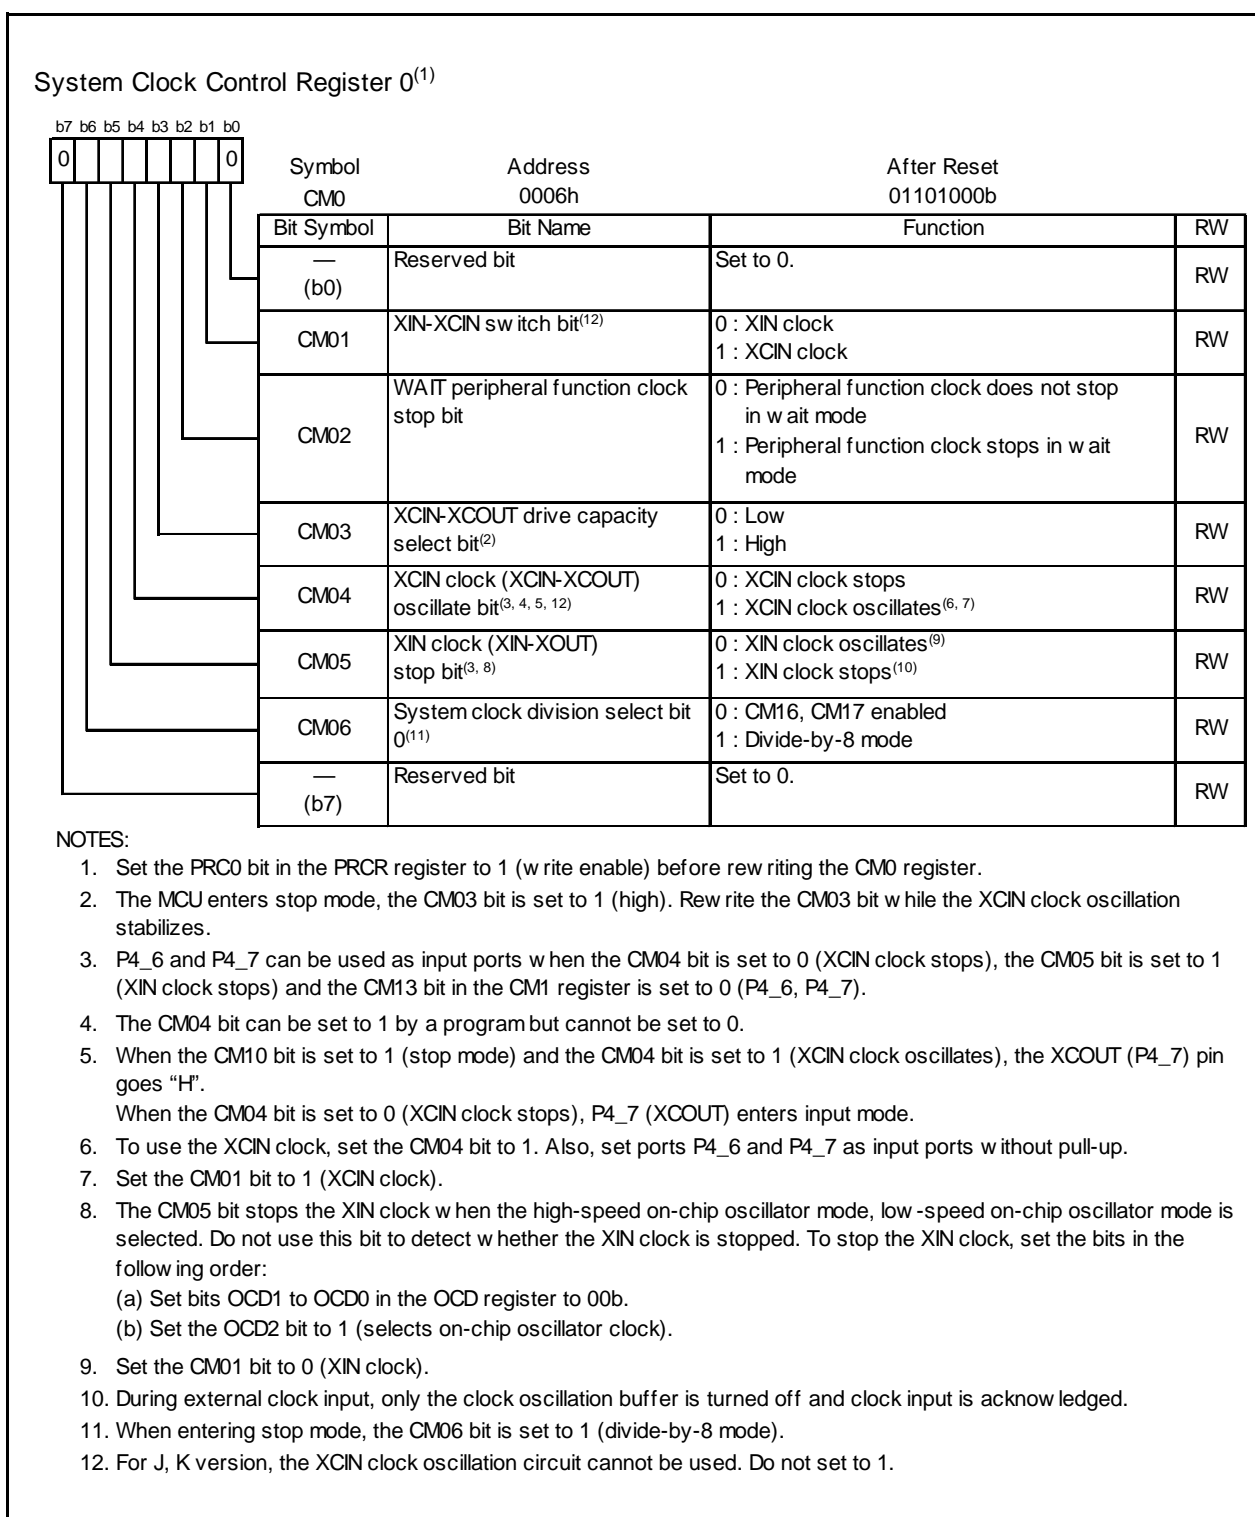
System Clock Control Register 0$^{(1)}$

b7 b6 b5 b4 b3 b2 b1 b0

0 0

Symbol CM0

Address 0006h

After Reset 01101000b

| Bit Symbol | Bit Name | Function | RW |
|---|---|---|---|
| — (b0) | Reserved bit | Set to 0. | RW |
| CM01 | XIN-XCIN switch bit$^{(12)}$ | 0 : XIN clock 1 : XCIN clock | RW |
| CM02 | WAIT peripheral function clock stop bit | 0 : Peripheral function clock does not stop in wait mode 1 : Peripheral function clock stops in wait mode | RW |
| CM03 | XCIN-XCOUT drive capacity select bit$^{(2)}$ | 0 : Low 1 : High | RW |
| CM04 | XCIN clock (XCIN-XCOUT) oscillate bit$^{(3, 4, 5, 12)}$ | 0 : XCIN clock stops 1 : XCIN clock oscillates$^{(6, 7)}$ | RW |
| CM05 | XIN clock (XIN-XOUT) stop bit$^{(3, 8)}$ | 0 : XIN clock oscillates$^{(9)}$ 1 : XIN clock stops$^{(10)}$ | RW |
| CM06 | System clock division select bit 0$^{(11)}$ | 0 : CM16, CM17 enabled 1 : Divide-by-8 mode | RW |
| — (b7) | Reserved bit | Set to 0. | RW |

NOTES:
1. Set the PRC0 bit in the PRCR register to 1 (write enable) before rewriting the CM0 register.
2. The MCU enters stop mode, the CM03 bit is set to 1 (high). Rewrite the CM03 bit while the XCIN clock oscillation stabilizes.
3. P4_6 and P4_7 can be used as input ports when the CM04 bit is set to 0 (XCIN clock stops), the CM05 bit is set to 1 (XIN clock stops) and the CM13 bit in the CM1 register is set to 0 (P4_6, P4_7).
4. The CM04 bit can be set to 1 by a program but cannot be set to 0.
5. When the CM10 bit is set to 1 (stop mode) and the CM04 bit is set to 1 (XCIN clock oscillates), the XCOUT (P4_7) pin goes "H".
When the CM04 bit is set to 0 (XCIN clock stops), P4_7 (XCOUT) enters input mode.
6. To use the XCIN clock, set the CM04 bit to 1. Also, set ports P4_6 and P4_7 as input ports without pull-up.
7. Set the CM01 bit to 1 (XCIN clock).
8. The CM05 bit stops the XIN clock when the high-speed on-chip oscillator mode, low-speed on-chip oscillator mode is selected. Do not use this bit to detect whether the XIN clock is stopped. To stop the XIN clock, set the bits in the following order:
(a) Set bits OCD1 to OCD0 in the OCD register to 00b.
(b) Set the OCD2 bit to 1 (selects on-chip oscillator clock).
9. Set the CM01 bit to 0 (XIN clock).
10. During external clock input, only the clock oscillation buffer is turned off and clock input is acknowledged.
11. When entering stop mode, the CM06 bit is set to 1 (divide-by-8 mode).
12. For J, K version, the XCIN clock oscillation circuit cannot be used. Do not set to 1.